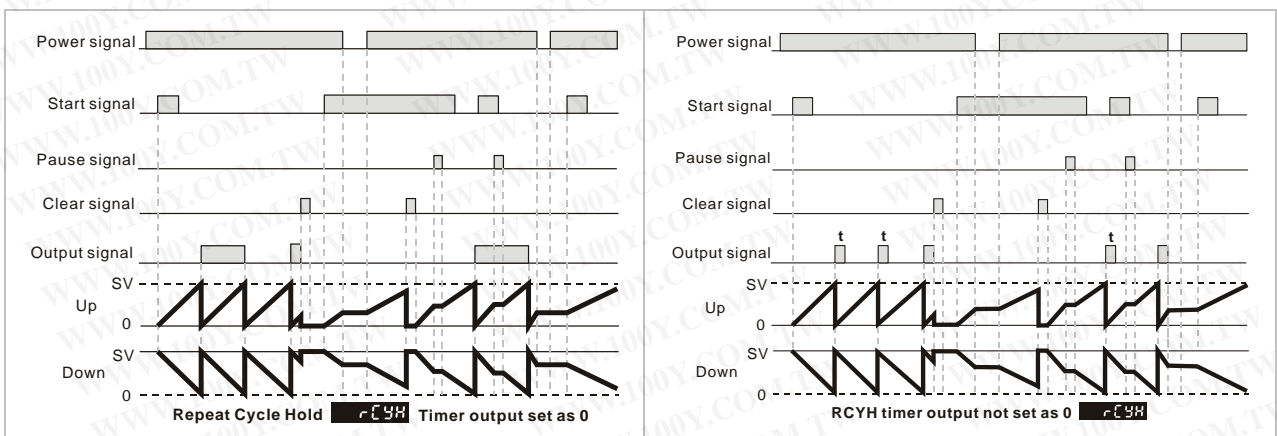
Power signal
Start signal
Pause signal
Clear signal
Output signal
SV
Up
0
SV
Down
0
Repeat Cycle Hold rCYH Timer output set as 0

Power signal
Start signal
Pause signal
Clear signal
Output signal
t
t
t
SV
Up
0
SV
Down
0
RCYH timer output not set as 0 rCYH